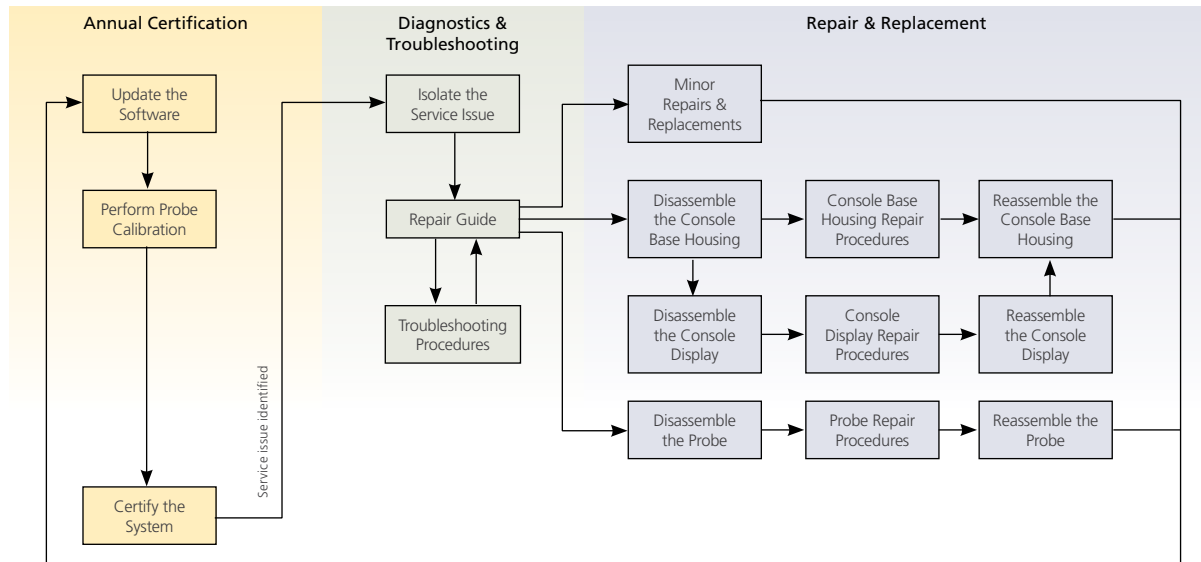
Annual Certification

Update the Software

Perform Probe Calibration

Certify the System

Service issue identified

Diagnostics & Troubleshooting

Isolate the Service Issue

Repair Guide

Troubleshooting Procedures

Repair & Replacement

Minor Repairs & Replacements

Disassemble the Console Base Housing

Console Base Housing Repair Procedures

Reassemble the Console Base Housing

Disassemble the Console Display

Console Display Repair Procedures

Reassemble the Console Display

Disassemble the Probe

Probe Repair Procedures

Reassemble the Probe